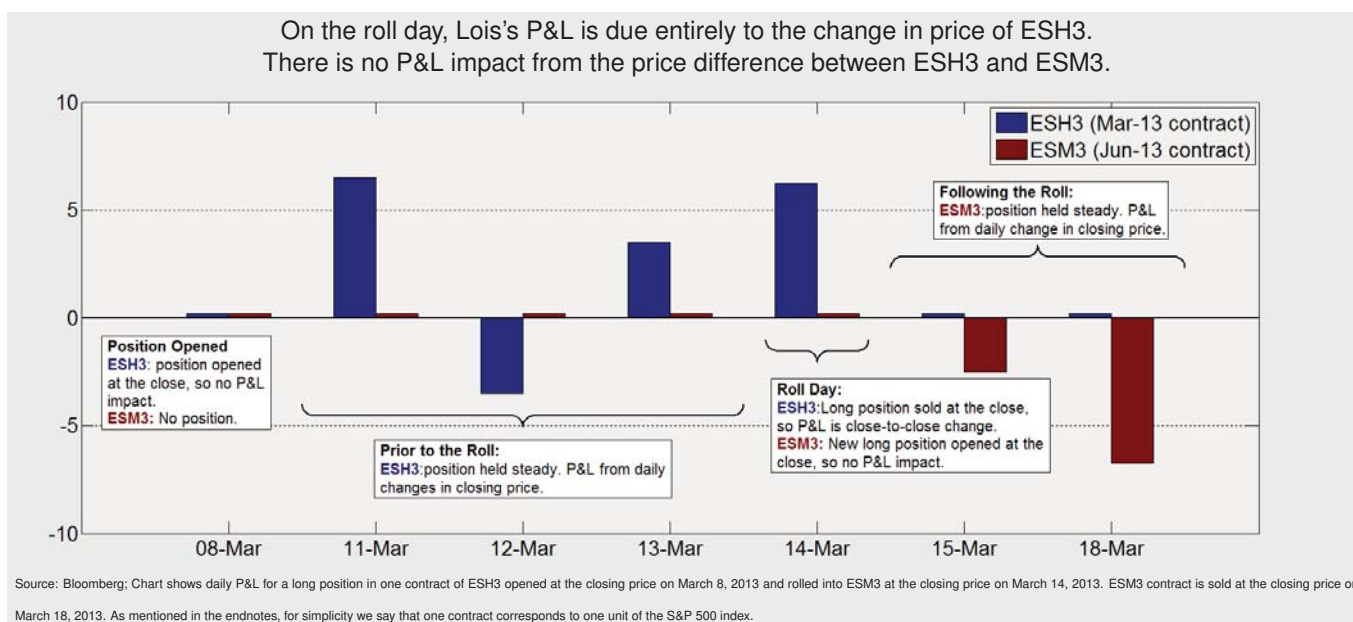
On the roll day, Lois's P&L is due entirely to the change in price of ESH3. There is no P&L impact from the price difference between ESH3 and ESM3.

10
5
0
-5
-10

ESH3 (Mar-13 contract)
ESM3 (Jun-13 contract)

Following the Roll:
ESM3:position held steady. P&L from daily change in closing price.

Position Opened
ESH3: position opened at the close, so no P&L impact.
ESM3: No position.

Roll Day:
ESH3:Long position sold at the close, so P&L is close-to-close change.
ESM3: New long position opened at the close, so no P&L impact.

Prior to the Roll:
ESH3:position held steady. P&L from daily changes in closing price.

08-Mar 11-Mar 12-Mar 13-Mar 14-Mar 15-Mar 18-Mar

Source: Bloomberg; Chart shows daily P&L for a long position in one contract of ESH3 opened at the closing price on March 8, 2013 and rolled into ESM3 at the closing price on March 14, 2013. ESM3 contract is sold at the closing price o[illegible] March 18, 2013. As mentioned in the endnotes, for simplicity we say that one contract corresponds to one unit of the S&P 500 index.